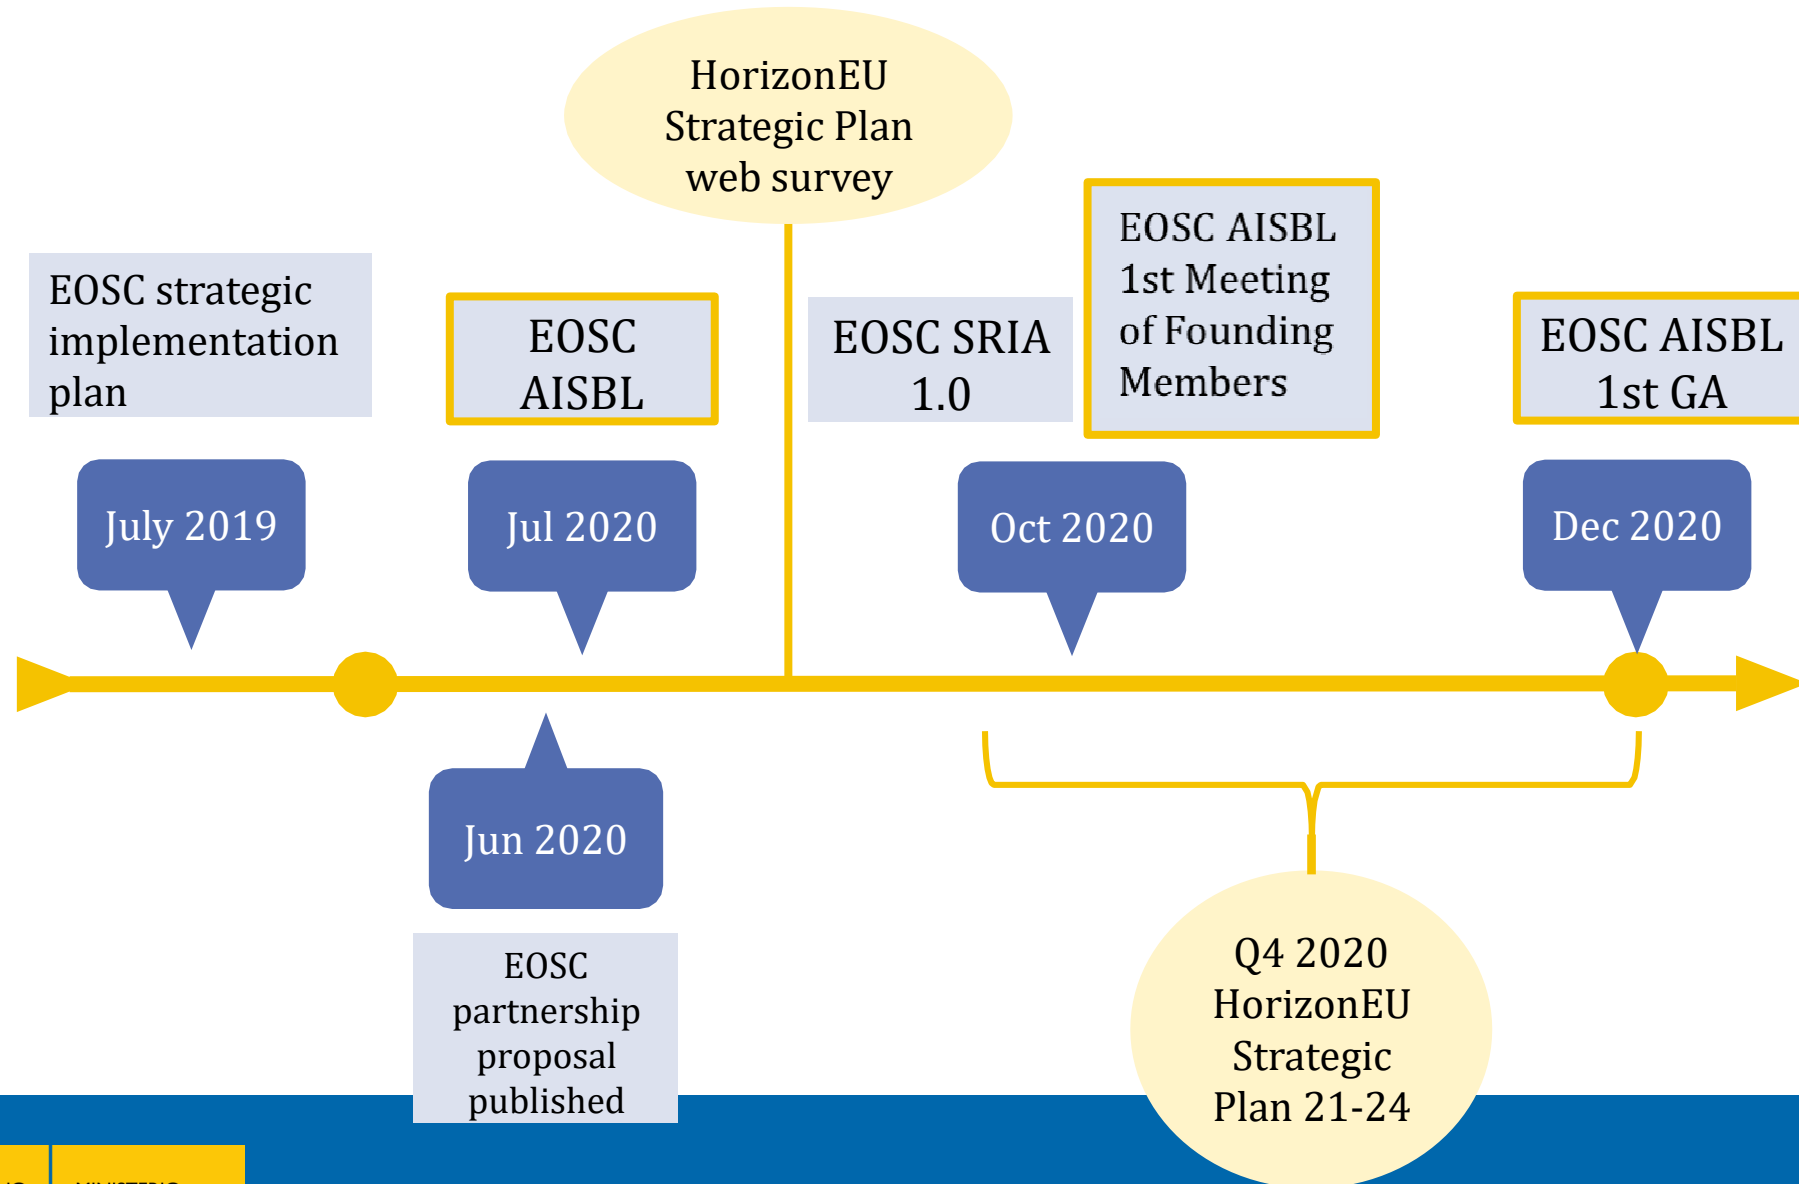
HorizonEU Strategic Plan web survey

EOSC strategic implementation plan

EOSC AISBL

EOSC SRIA 1.0

EOSC AISBL 1st Meeting of Founding Members

EOSC AISBL 1st GA

July 2019

Jul 2020

Oct 2020

Dec 2020

Jun 2020

EOSC partnership proposal published

Q4 2020 HorizonEU Strategic Plan 21-24

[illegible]